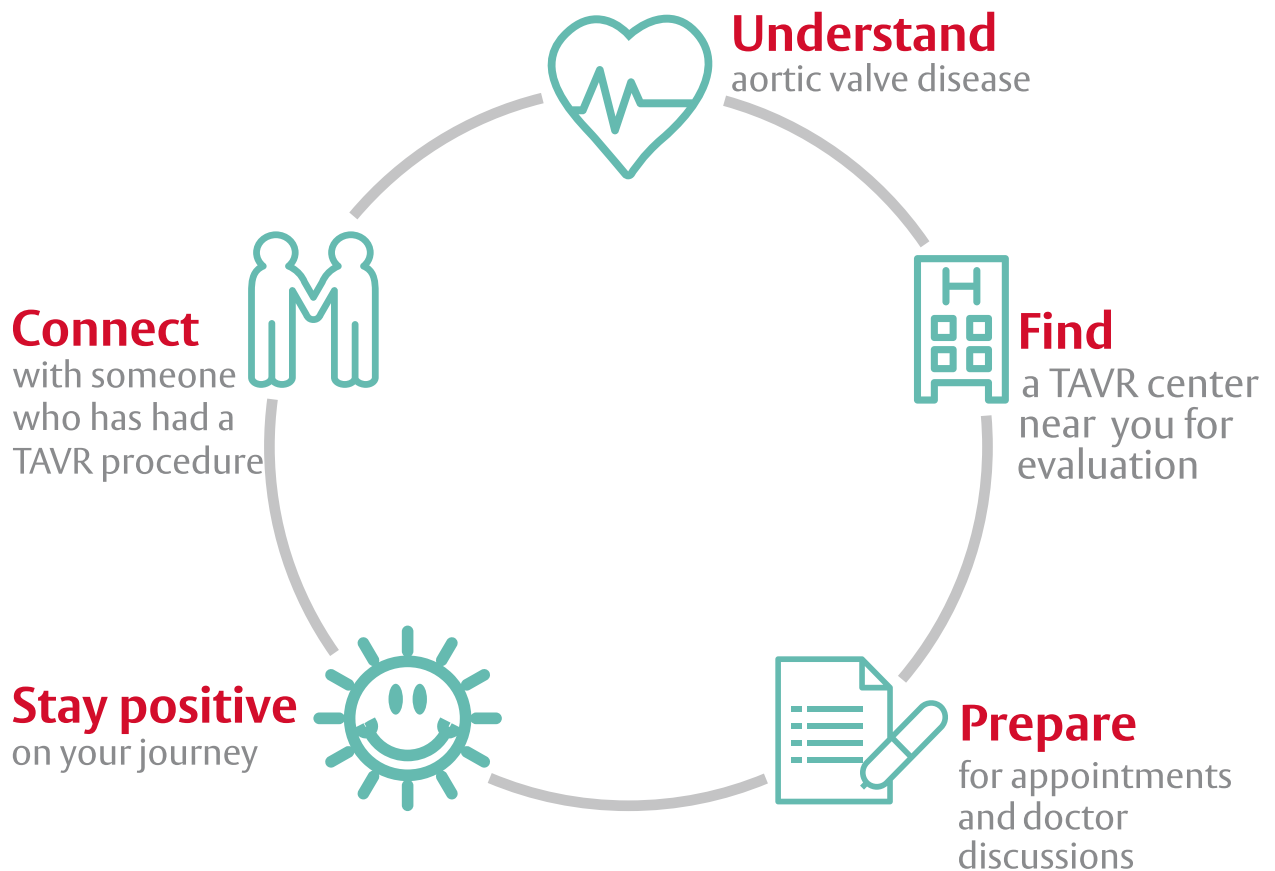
Understand
aortic valve disease

Find
a TAVR center near you for evaluation

Prepare
for appointments and doctor discussions

Stay positive
on your journey

Connect
with someone who has had a TAVR procedure